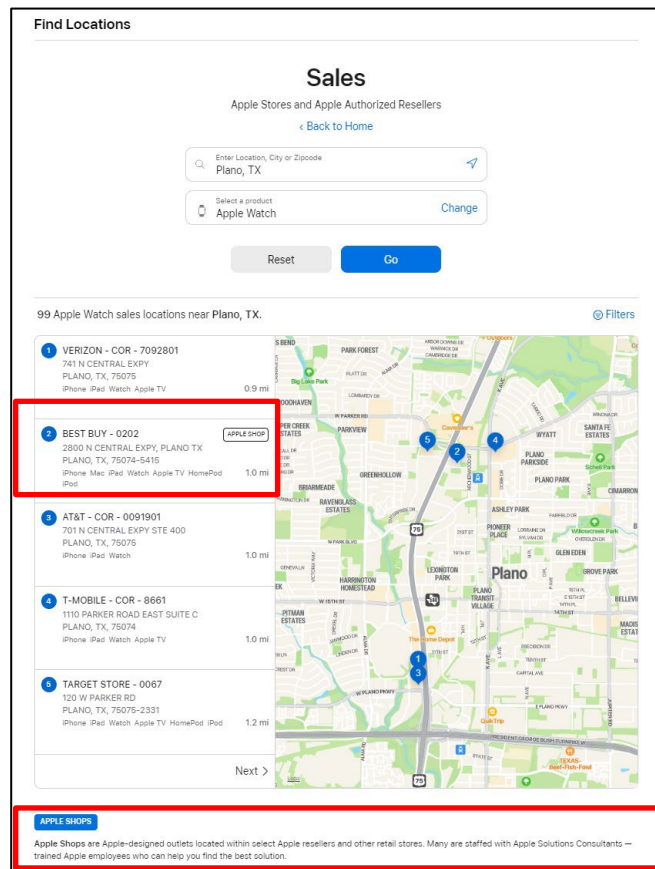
Find Locations

Sales

Apple Stores and Apple Authorized Resellers

‹ Back to Home

Enter Location, City or Zipcode
Plano, TX

Select a product
Apple Watch
Change

Reset
Go

99 Apple Watch sales locations near Plano, TX.
Filters

1 VERIZON - COR - 7092801
741 N CENTRAL EXPY
PLANO, TX, 75075
iPhone iPad Watch Apple TV 0.9 mi

2 BEST BUY - 0202 APPLE SHOP
2800 N CENTRAL EXPY, PLANO TX
PLANO, TX, 75074-5415
iPhone Mac iPad Watch Apple TV HomePod iPod 1.0 mi

3 AT&T - COR - 0091901
701 N CENTRAL EXPY STE 400
PLANO, TX, 75075
iPhone iPad Watch 1.0 mi

4 T-MOBILE - COR - 8661
1110 PARKER ROAD EAST SUITE C
PLANO, TX, 75074
iPhone iPad Watch Apple TV 1.0 mi

5 TARGET STORE - 0067
120 W PARKER RD
PLANO, TX, 75075-2331
iPhone iPad Watch Apple TV HomePod iPod 1.2 mi

Next ›

PARK FOREST
Big Lake Park
PARKVIEW
WYATT
SANTA FE ESTATES
PLANO PARKSIDE
PLANO PARK
GREENHOLLOW
BRIARMEADE
RAVENGLASS ESTATES
ASHLEY PARK
PIONEER PLACE
GLEN EDEN
LEXINGTON PARK
Plano
GROVE PARK
HARRINGTON HOMESTEAD
PLANO TRANSIT VILLAGE
PITMAN ESTATES
The Home Depot
QuikTrip
CIMARRON
BELLEVUE
75

APPLE SHOPS

Apple Shops are Apple-designed outlets located within select Apple resellers and other retail stores. Many are staffed with Apple Solutions Consultants — trained Apple employees who can help you find the best solution.